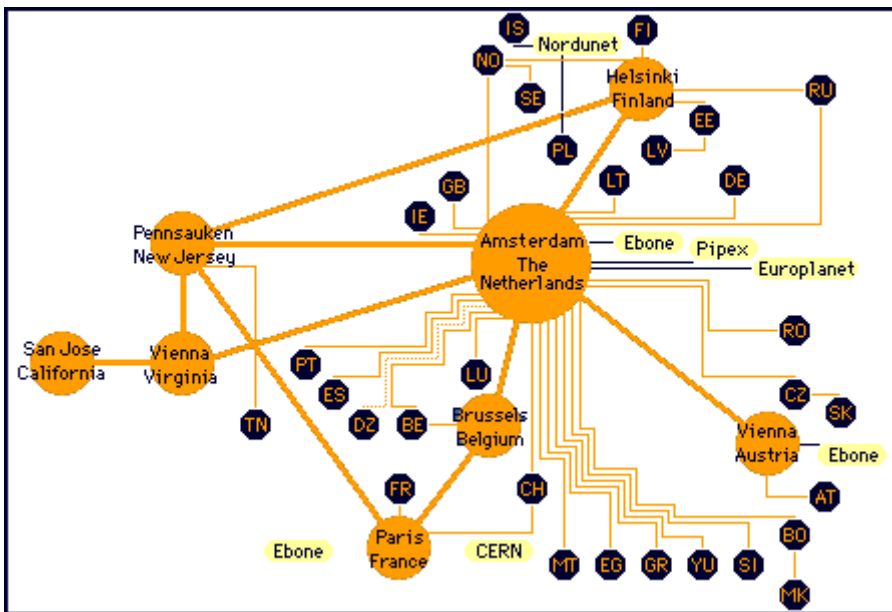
IS
FI
Nordunet
NO
Helsinki Finland
RU
SE
EE
PL
LV
LT
DE
GB
IE
Pennsauken New Jersey
Amsterdam The Netherlands
Ebone
Pipex
Europlanet
RO
San Jose California
Vienna Virginia
PT
ES
LU
CZ
SK
DZ
BE
Brussels Belgium
TN
Vienna Austria
Ebone
FR
CH
AT
BO
Paris France
Ebone
CERN
MT
EG
GR
YU
SI
MK